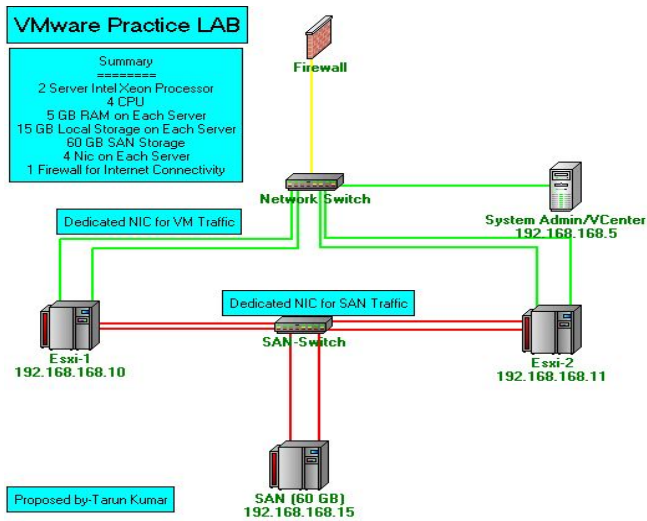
VMware Practice LAB

Summary
========
2 Server Intel Xeon Processor
4 CPU
5 GB RAM on Each Server
15 GB Local Storage on Each Server
60 GB SAN Storage
4 Nic on Each Server
1 Firewall for Internet Connectivity

Firewall

Network Switch

Dedicated NIC for VM Traffic

System Admin/VCenter
192.168.168.5

Dedicated NIC for SAN Traffic

SAN-Switch

Esxi-1
192.168.168.10

Esxi-2
192.168.168.11

Proposed by-Tarun Kumar

SAN (60 GB)
192.168.168.15